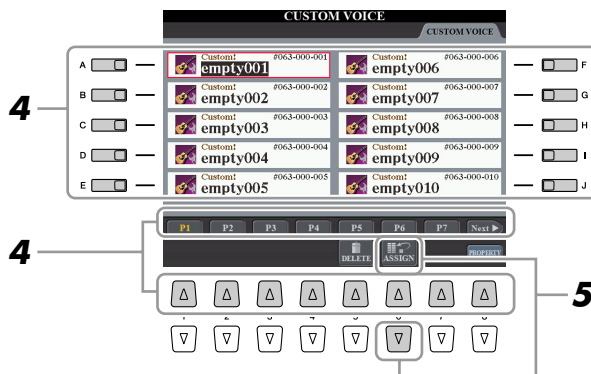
CUSTOM VOICE

CUSTOM VOICE

4

A

B

C

D

E

Custom! #063-000-001
empty001

Custom! #063-000-002
empty002

Custom! #063-000-003
empty003

Custom! #063-000-004
empty004

Custom! #063-000-005
empty005

Custom! #063-000-006
empty006

Custom! #063-000-007
empty007

Custom! #063-000-008
empty008

Custom! #063-000-009
empty009

Custom! #063-000-010
empty010

F

G

H

I

J

4

P1 P2 P3 P4 P5 P6 P7 Next ▶

DELETE

ASSIGN

PROPERTY

5

1 2 3 4 5 6 7 8